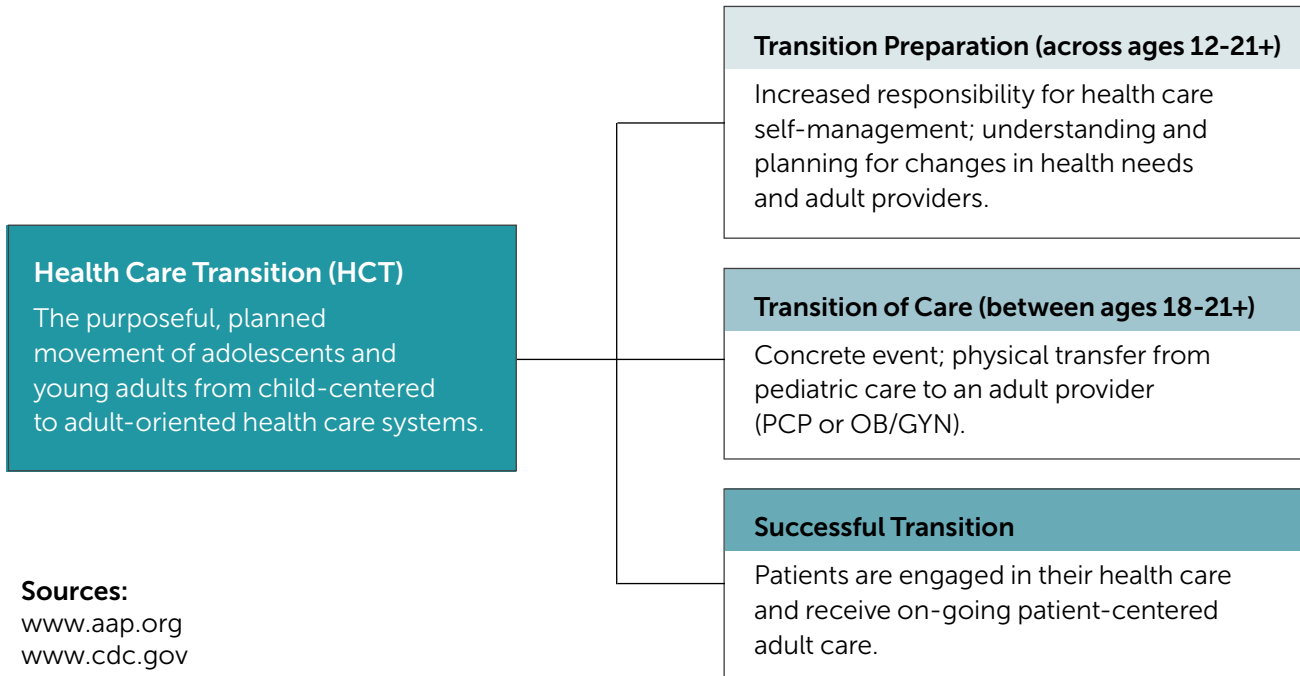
Health Care Transition (HCT)

The purposeful, planned movement of adolescents and young adults from child-centered to adult-oriented health care systems.

Transition Preparation (across ages 12-21+)

Increased responsibility for health care self-management; understanding and planning for changes in health needs and adult providers.

Transition of Care (between ages 18-21+)

Concrete event; physical transfer from pediatric care to an adult provider (PCP or OB/GYN).

Successful Transition

Patients are engaged in their health care and receive on-going patient-centered adult care.

Sources:
www.aap.org
www.cdc.gov